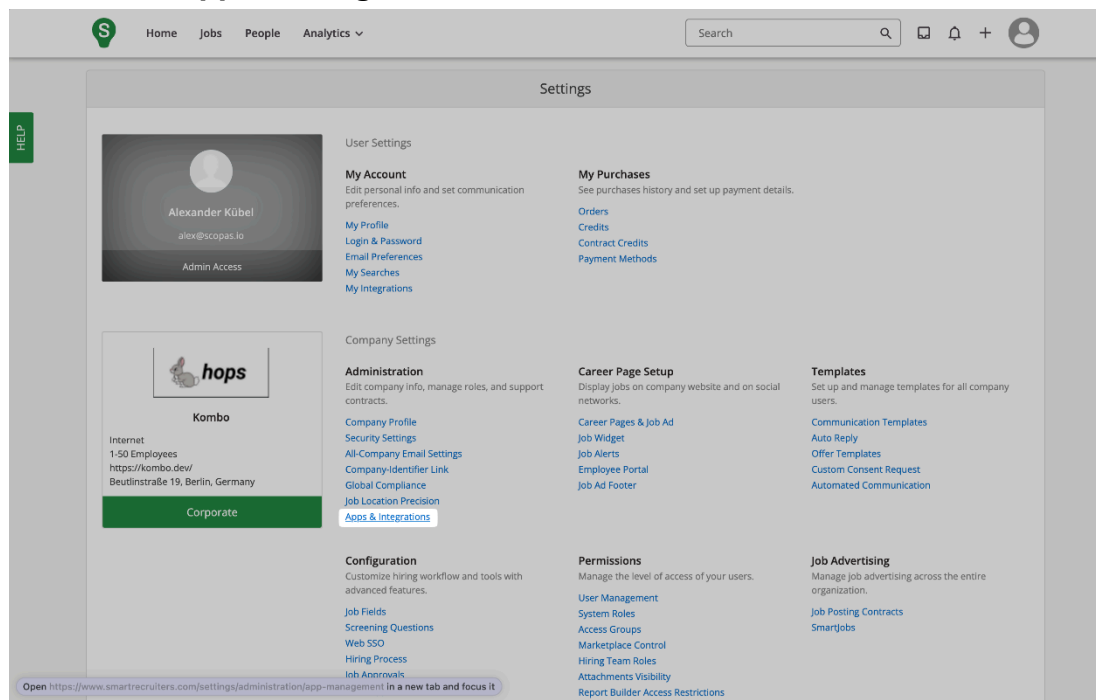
Home Jobs People Analytics

Search

HELP

Settings

Alexander Kübel
alex@scopas.io
Admin Access

User Settings

My Account
Edit personal info and set communication preferences.
My Profile
Login & Password
Email Preferences
My Searches
My Integrations

My Purchases
See purchases history and set up payment details.
Orders
Credits
Contract Credits
Payment Methods

hops

Kombo
Internet
1-50 Employees
https://kombo.dev/
Beutlinstraße 19, Berlin, Germany

Corporate

Company Settings

Administration
Edit company info, manage roles, and support contracts.
Company Profile
Security Settings
All-Company Email Settings
Company-Identifier Link
Global Compliance
Job Location Precision
Apps & Integrations

Career Page Setup
Display jobs on company website and on social networks.
Career Pages & Job Ad
Job Widget
Job Alerts
Employee Portal
Job Ad Footer

Templates
Set up and manage templates for all company users.
Communication Templates
Auto Reply
Offer Templates
Custom Consent Request
Automated Communication

Configuration
Customize hiring workflow and tools with advanced features.
Job Fields
Screening Questions
Web SSO
Hiring Process
Job Approvals

Permissions
Manage the level of access of your users.
User Management
System Roles
Access Groups
Marketplace Control
Hiring Team Roles
Attachments Visibility
Report Builder Access Restrictions

Job Advertising
Manage job advertising across the entire organization.
Job Posting Contracts
SmartJobs

Open https://www.smartrecruiters.com/settings/administration/app-management in a new tab and focus it